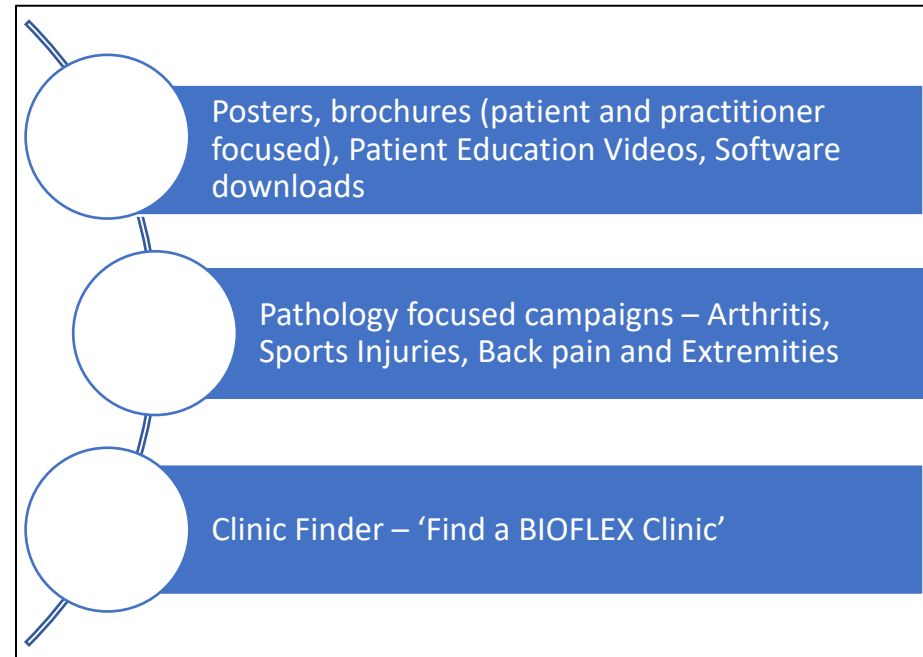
Posters, brochures (patient and practitioner focused), Patient Education Videos, Software downloads

Pathology focused campaigns – Arthritis, Sports Injuries, Back pain and Extremities

Clinic Finder – ‘Find a BIOFLEX Clinic’